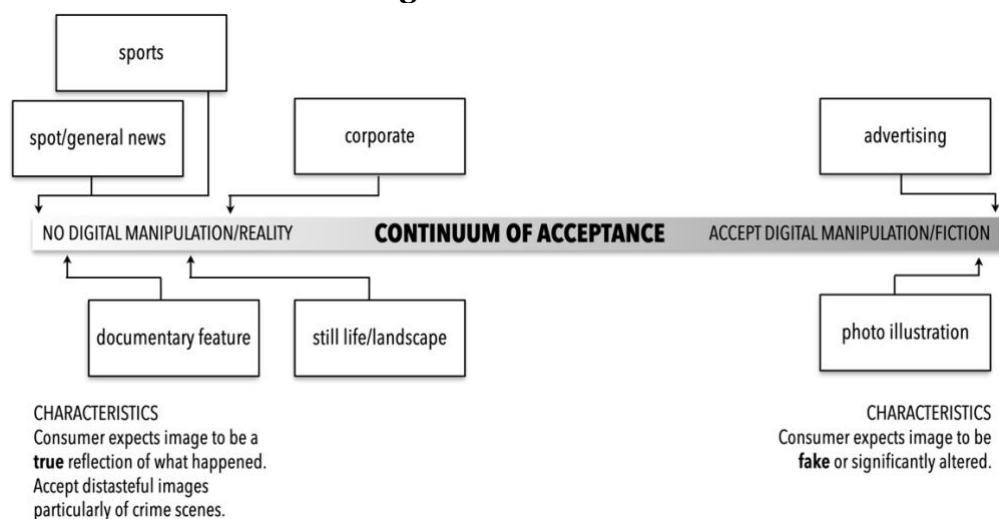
sports

spot/general news

corporate

advertising

NO DIGITAL MANIPULATION/REALITY

CONTINUUM OF ACCEPTANCE

ACCEPT DIGITAL MANIPULATION/FICTION

documentary feature

still life/landscape

photo illustration

CHARACTERISTICS
Consumer expects image to be a **true** reflection of what happened. Accept distasteful images particularly of crime scenes.

CHARACTERISTICS
Consumer expects image to be **fake** or signifcantly altered.